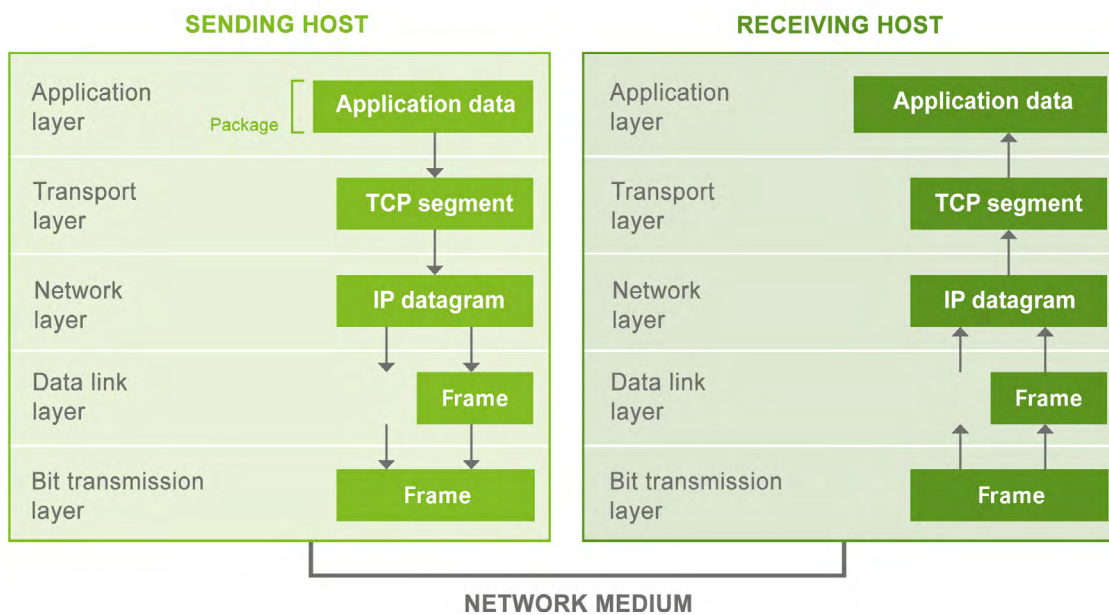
SENDING HOST

Application layer

Package

Application data

Transport layer

TCP segment

Network layer

IP datagram

Data link layer

Frame

Bit transmission layer

Frame

RECEIVING HOST

Application layer

Application data

Transport layer

TCP segment

Network layer

IP datagram

Data link layer

Frame

Bit transmission layer

Frame

NETWORK MEDIUM